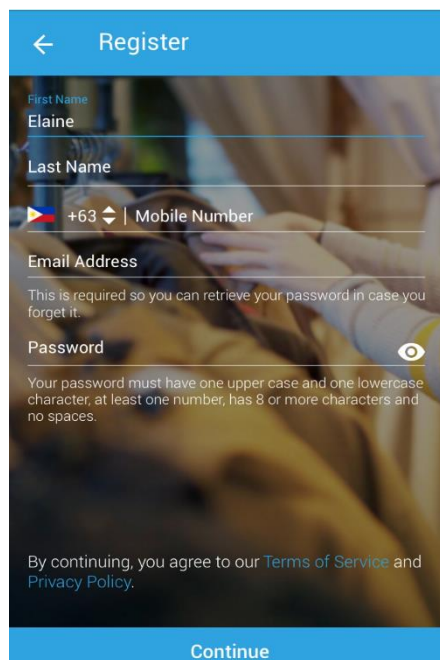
Register

First Name
Elaine

Last Name

+63 | Mobile Number

Email Address

This is required so you can retrieve your password in case you forget it.

Password

Your password must have one upper case and one lowercase character, at least one number, has 8 or more characters and no spaces.

By continuing, you agree to our Terms of Service and Privacy Policy.

Continue